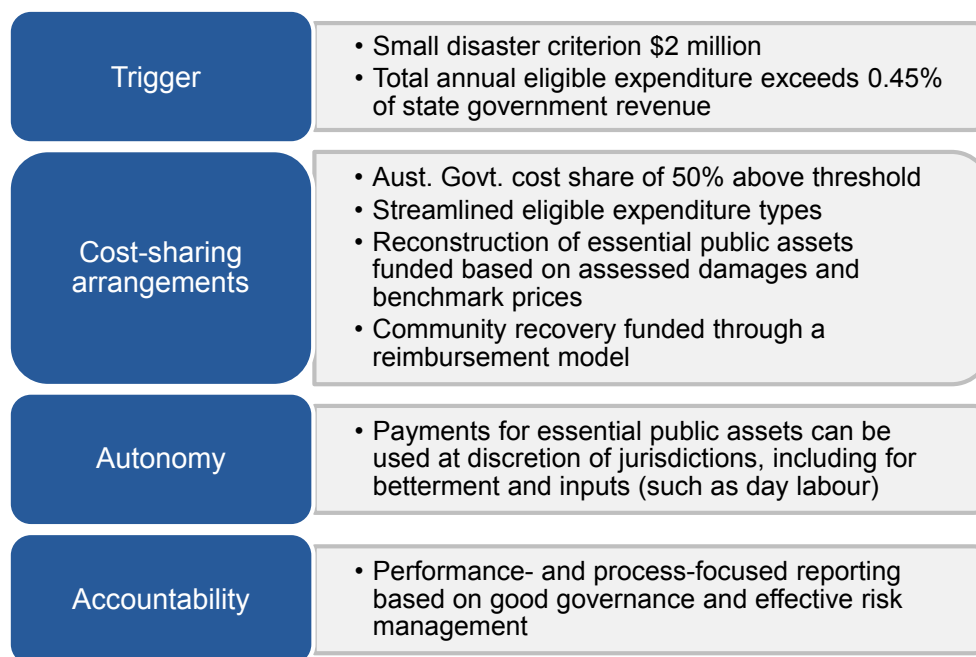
Trigger

• Small disaster criterion \$2 million
• Total annual eligible expenditure exceeds 0.45% of state government revenue

Cost-sharing arrangements

• Aust. Govt. cost share of 50% above threshold
• Streamlined eligible expenditure types
• Reconstruction of essential public assets funded based on assessed damages and benchmark prices
• Community recovery funded through a reimbursement model

Autonomy

• Payments for essential public assets can be used at discretion of jurisdictions, including for betterment and inputs (such as day labour)

Accountability

• Performance- and process-focused reporting based on good governance and effective risk management